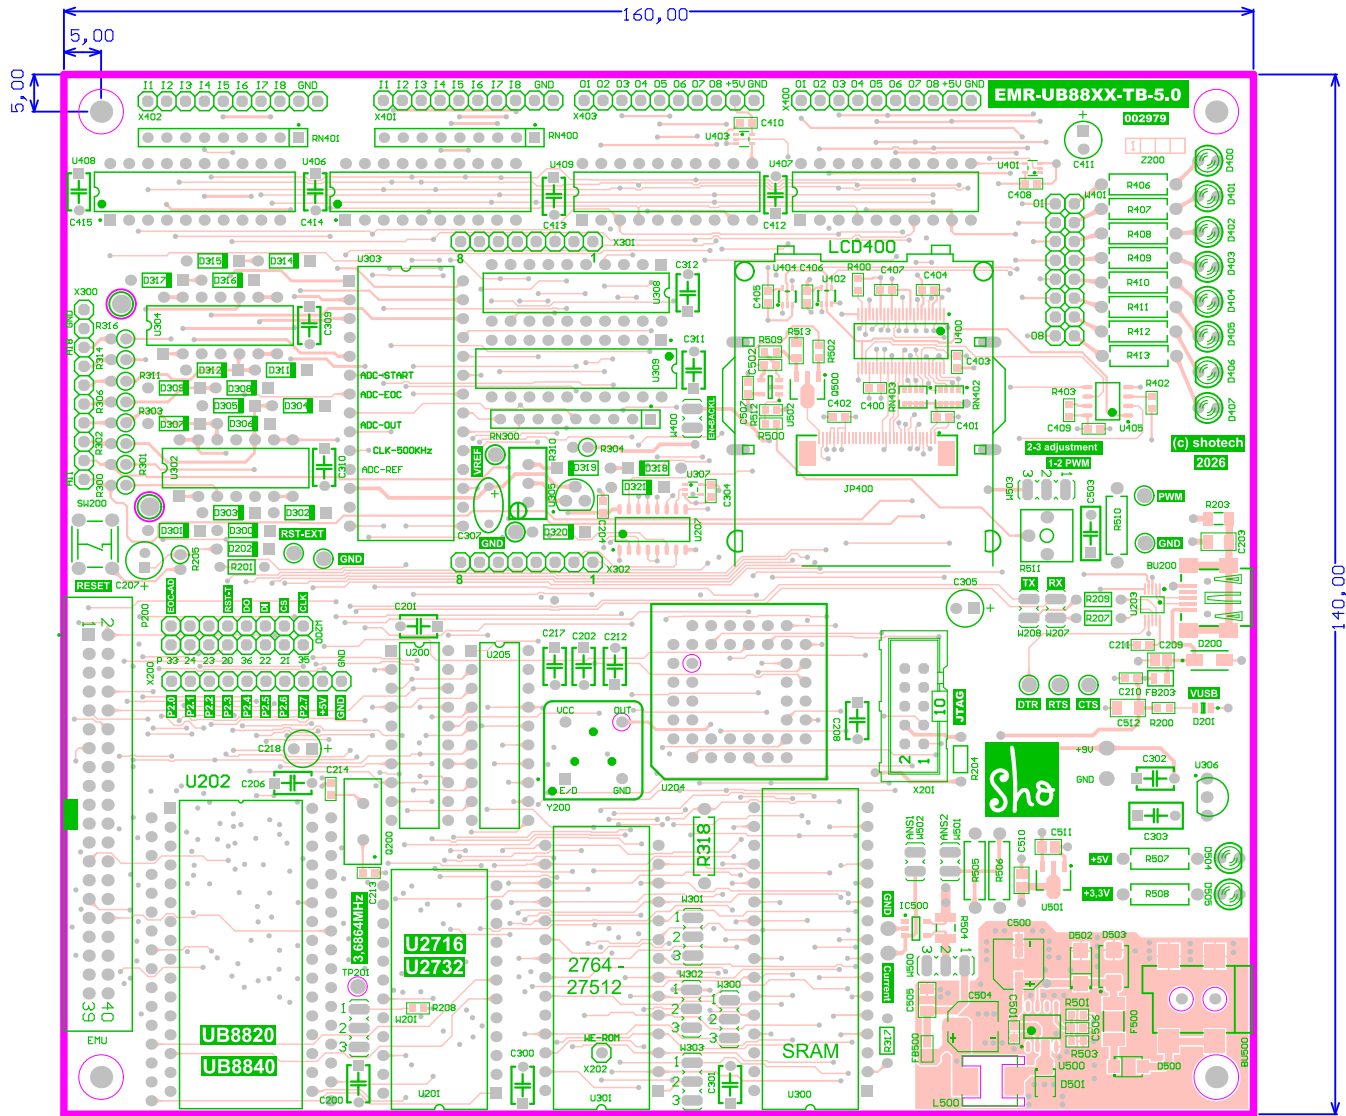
160,00
5,00
5,00
140,00
EMR-UB88XX-TB-5.0
002979
I1 I2 I3 I4 I5 I6 I7 I8 GND
X402
RN401
I1 I2 I3 I4 I5 I6 I7 I8 GND
X401
RN400
O1 O2 O3 O4 O5 O6 O7 O8 +5V GND
X403
U403
C410
X400
O1 O2 O3 O4 O5 O6 O7 O8 +5V GND
C411
Z200
U408
U406
U409
U407
U401
C408
C415
C414
C413
C412
X301
W401
R406
R407
R408
R409
R410
R411
R412
R413
D400
D401
D402
D403
D404
D405
D406
D407
LCD400
U404 C406
R400
C407
C404
U402
C405
U400
C403
R503
R509
R502
C502
D500
U502
C402
C400
RN403
RN402
R500
C401
JP400
R403
R402
C409
U405
2-3 adjustment
1-2 PWM
(c) shotech
2026
X300
R316
R314
R311
R306
R303
R302
R301
R300
SW200
RESET
C207
R205
D315
D314
D317
D316
U303
U304
C309
C312
U308
C311
U309
D312
D311
D309
D308
D305
D304
D307
D306
U302
C310
ADC-START
ADC-EOC
ADC-OUT
CLK-500KHz
ADC-REF
RN300
R310
R304
VREF
U305
D319
D318
D321
U307
C304
D303
D302
D301
D300
RST-EXT
D202
D201
GND
C300
GND
D320
C204
U207
X302
8
1
C305
R510
R511
PWM
GND
R203
C203
BU200
TX
RX
R209
R207
W208 W207
U203
C211
C209
D200
DTR
RTS
CTS
C210
FB203
VUSB
C512
R200
D201
P200
EOC-AD
RST-I
D0
D1
CS
CLK
X200
P 33 24 23 20 36 22 21 35
GND
P2.0 P2.1 P2.2 P2.3 P2.4 P2.5 P2.6 P2.7 +5V GND
C201
U200
U205
C217 C202 C212
VCC
OUT
E/D
GND
Y200
U204
C208
X201
10
2
1
JTAG
R204
Sho
+9V
GND
C302
C303
U306
U202
C206
C214
C218
Q200
C213
3,6864MHz
TP201
W201
R208
U2716
U2732
UB8820
UB8840
C200
U201
2764 - 27512
R318
W301
W302
W300
W303
WE-ROM
X202
U301
C301
SRAM
U300
R317
EMU
1
2
39
40
ANS1
W502
ANS2
W501
R505
R506
C510
C511
U501
+5V
+3,3V
R507
R508
D504
D505
IC500
R504
C500
D502
D503
W500
C505
C504
C501
R501
C506
F500
FB500
R503
U500
D501
D500
BU500
L500
Current